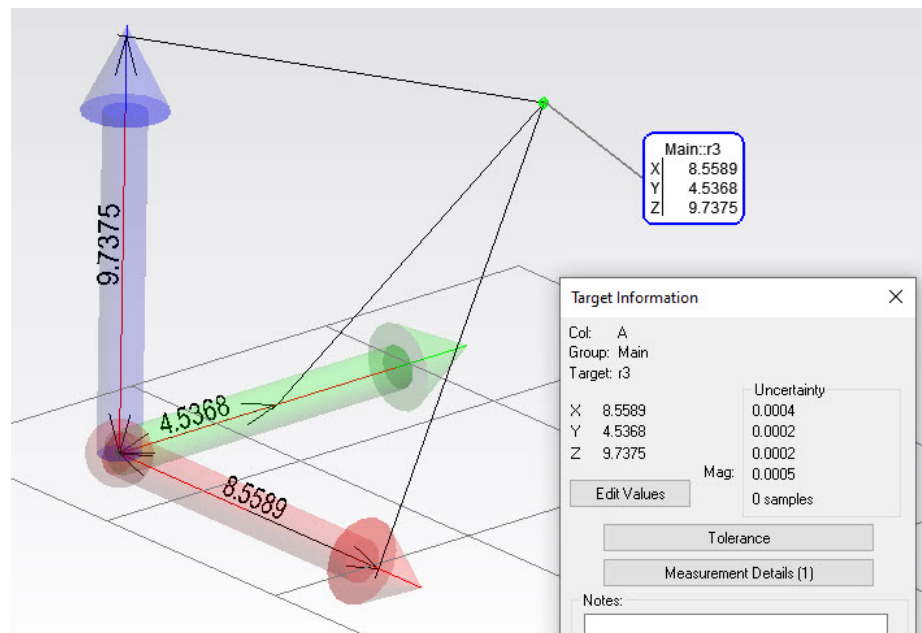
9.7375

4.5368

8.5589

Main::r3
| | |
|---|---|
| X | 8.5589 |
| Y | 4.5368 |
| Z | 9.7375 |

Target Information ×

Col: A
Group: Main
Target: r3

| | | Uncertainty |
|---|---|---|
| X | 8.5589 | 0.0004 |
| Y | 4.5368 | 0.0002 |
| Z | 9.7375 | 0.0002 |
| | Mag: | 0.0005 |

Edit Values

0 samples

Tolerance

Measurement Details (1)

Notes: